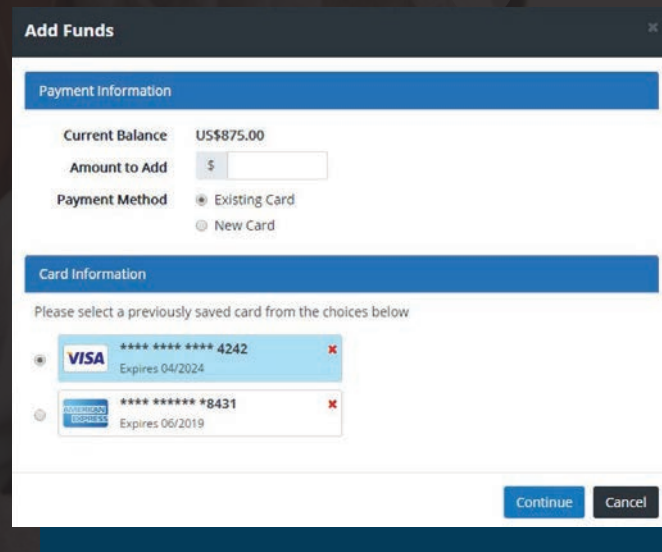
Add Funds

Payment Information

Current Balance US$875.00

Amount to Add $

Payment Method Existing Card

New Card

Card Information

Please select a previously saved card from the choices below

VISA **** **** **** 4242
Expires 04/2024

AMERICAN EXPRESS **** ****** *8431
Expires 06/2019

Continue Cancel